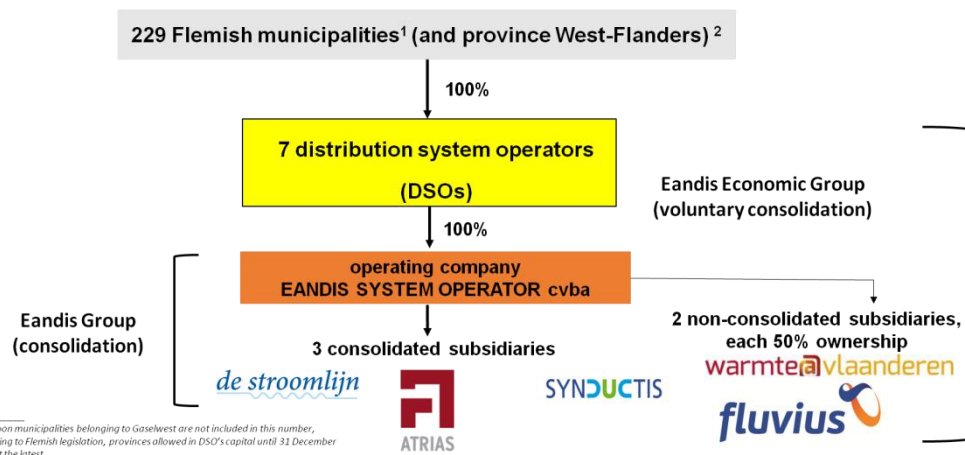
229 Flemish municipalities¹ (and province West-Flanders) ²

100%

7 distribution system operators

(DSOs)

Eandis Economic Group (voluntary consolidation)

100%

operating company
EANDIS SYSTEM OPERATOR cvba

Eandis Group (consolidation)

3 consolidated subsidiaries

de stroomlijn

ATRIAS

SYNDUCTIS

2 non-consolidated subsidiaries, each 50% ownership

warmte@vlaanderen

fluvius

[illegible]oon municipalities belonging to Gaselwest are not included in this number,
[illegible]ing to Flemish legislation, provinces allowed in DSO's capital until 31 December
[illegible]t the latest